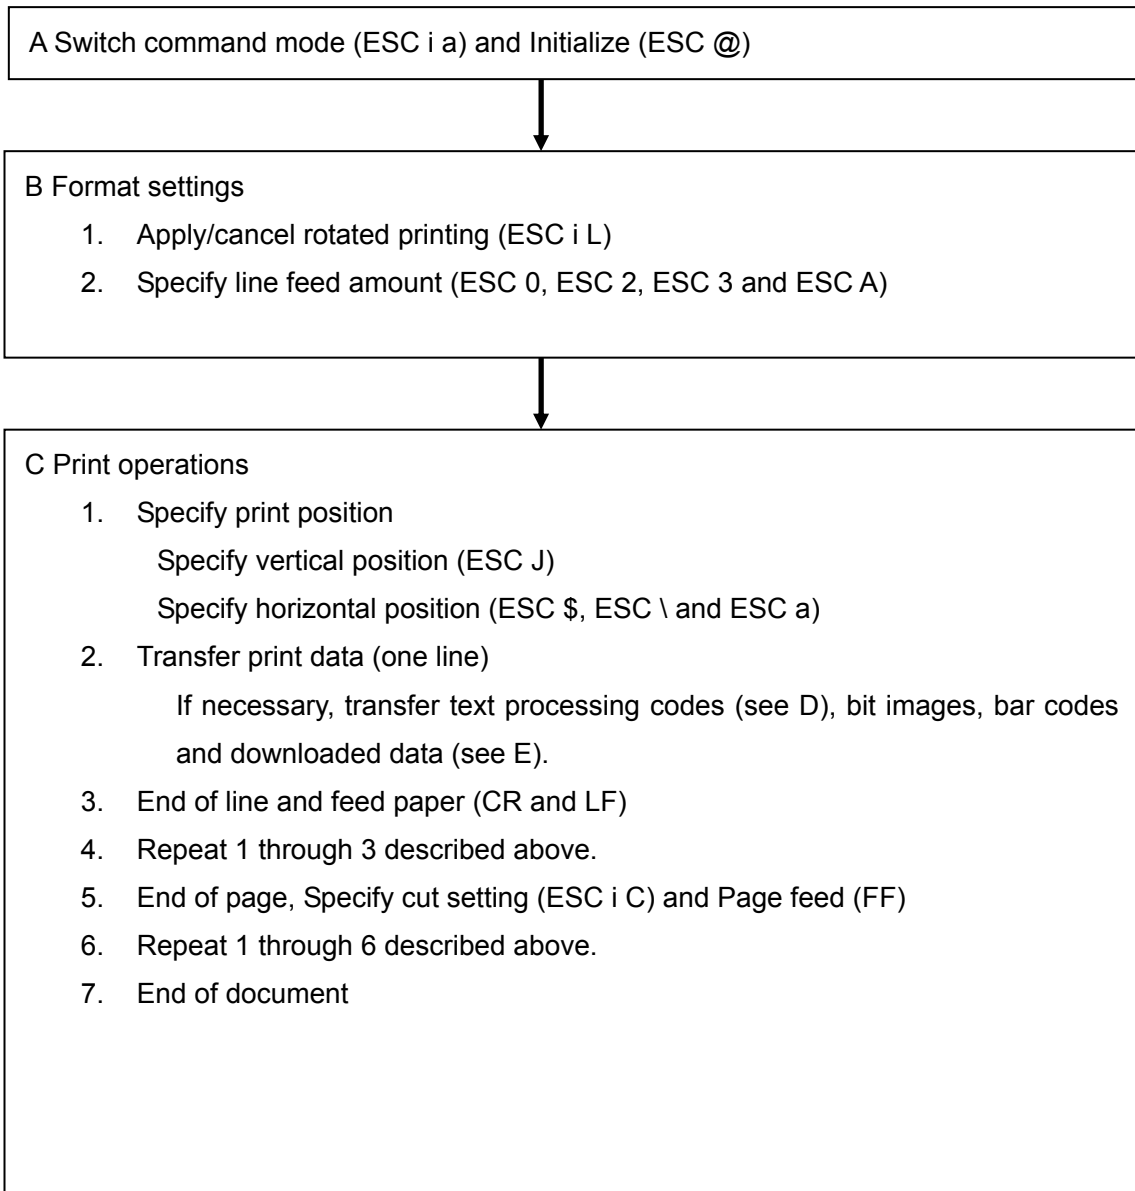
A Switch command mode (ESC i a) and Initialize (ESC @)

B Format settings

1. Apply/cancel rotated printing (ESC i L)
2. Specify line feed amount (ESC 0, ESC 2, ESC 3 and ESC A)

C Print operations

1. Specify print position
Specify vertical position (ESC J)
Specify horizontal position (ESC \$, ESC \ and ESC a)
2. Transfer print data (one line)
If necessary, transfer text processing codes (see D), bit images, bar codes and downloaded data (see E).
3. End of line and feed paper (CR and LF)
4. Repeat 1 through 3 described above.
5. End of page, Specify cut setting (ESC i C) and Page feed (FF)
6. Repeat 1 through 6 described above.
7. End of document